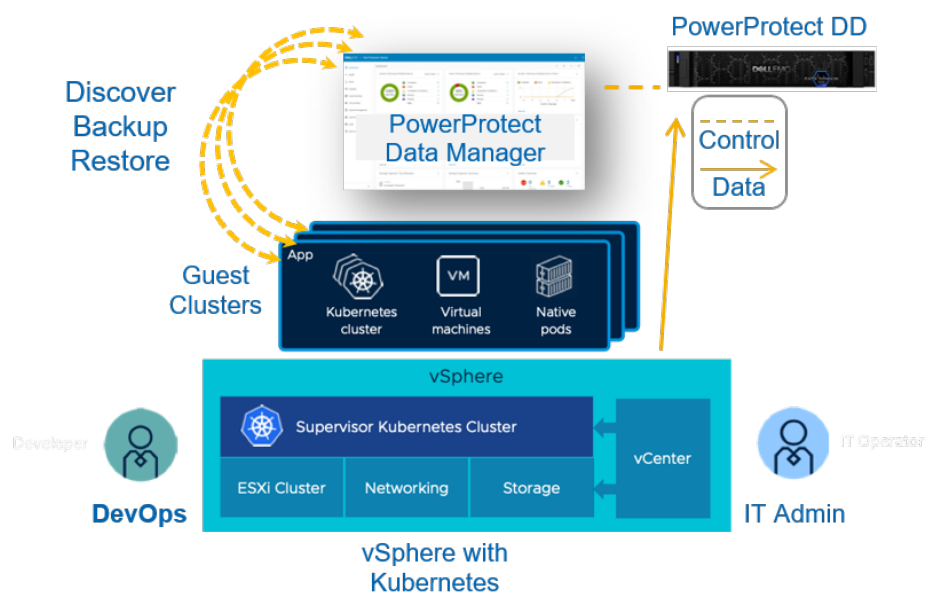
PowerProtect DD

DELL EMC

Discover
Backup
Restore

PowerProtect Data Manager

Control

Data

Guest Clusters

App

Kubernetes cluster

VM

Virtual machines

Native pods

vSphere

Developer

Supervisor Kubernetes Cluster

IT Operator

vCenter

ESXi Cluster

Networking

Storage

DevOps

IT Admin

vSphere with Kubernetes